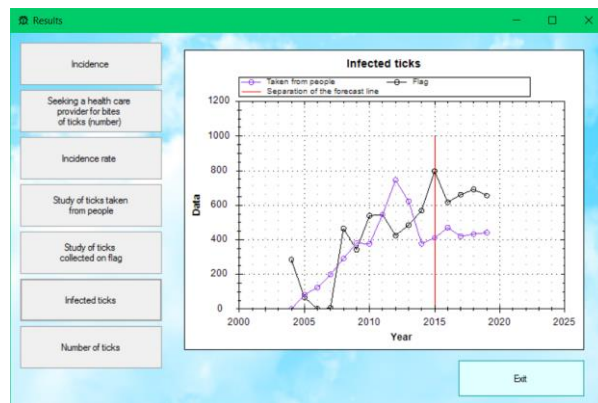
Results

Incidence

Seeking a health care provider for bites of ticks (number)

Incidence rate

Study of ticks taken from people

Study of ticks collected on flag

Infected ticks

Number of ticks

Infected ticks

Taken from people
Flag
Separation of the forecast line

Data

1200
1000
800
600
400
200
0

2000
2005
2010
2015
2020
2025

Year

Exit